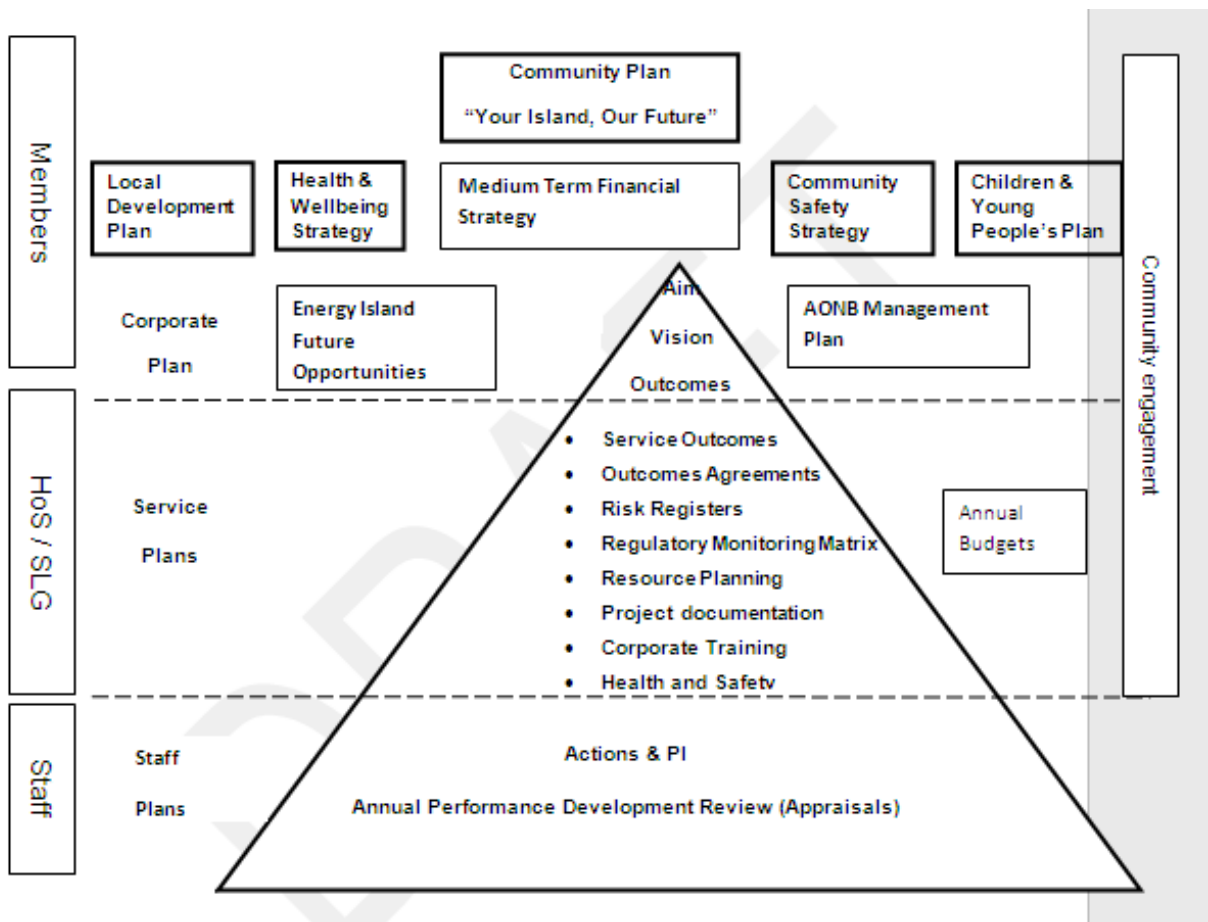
Members

HoS / SLG

Staff

Community Plan

"Your Island, Our Future"

Local Development Plan

Health & Wellbeing Strategy

Medium Term Financial Strategy

Community Safety Strategy

Children & Young People's Plan

Community engagement

Corporate Plan

Energy Island Future Opportunities

Aim

Vision

Outcomes

AONB Management Plan

Service Plans

- Service Outcomes
- Outcomes Agreements
- Risk Registers
- Regulatory Monitoring Matrix
- Resource Planning
- Project documentation
- Corporate Training
- Health and Safetv

Annual Budgets

Staff Plans

Actions & PI

Annual Performance Development Review (Appraisals)